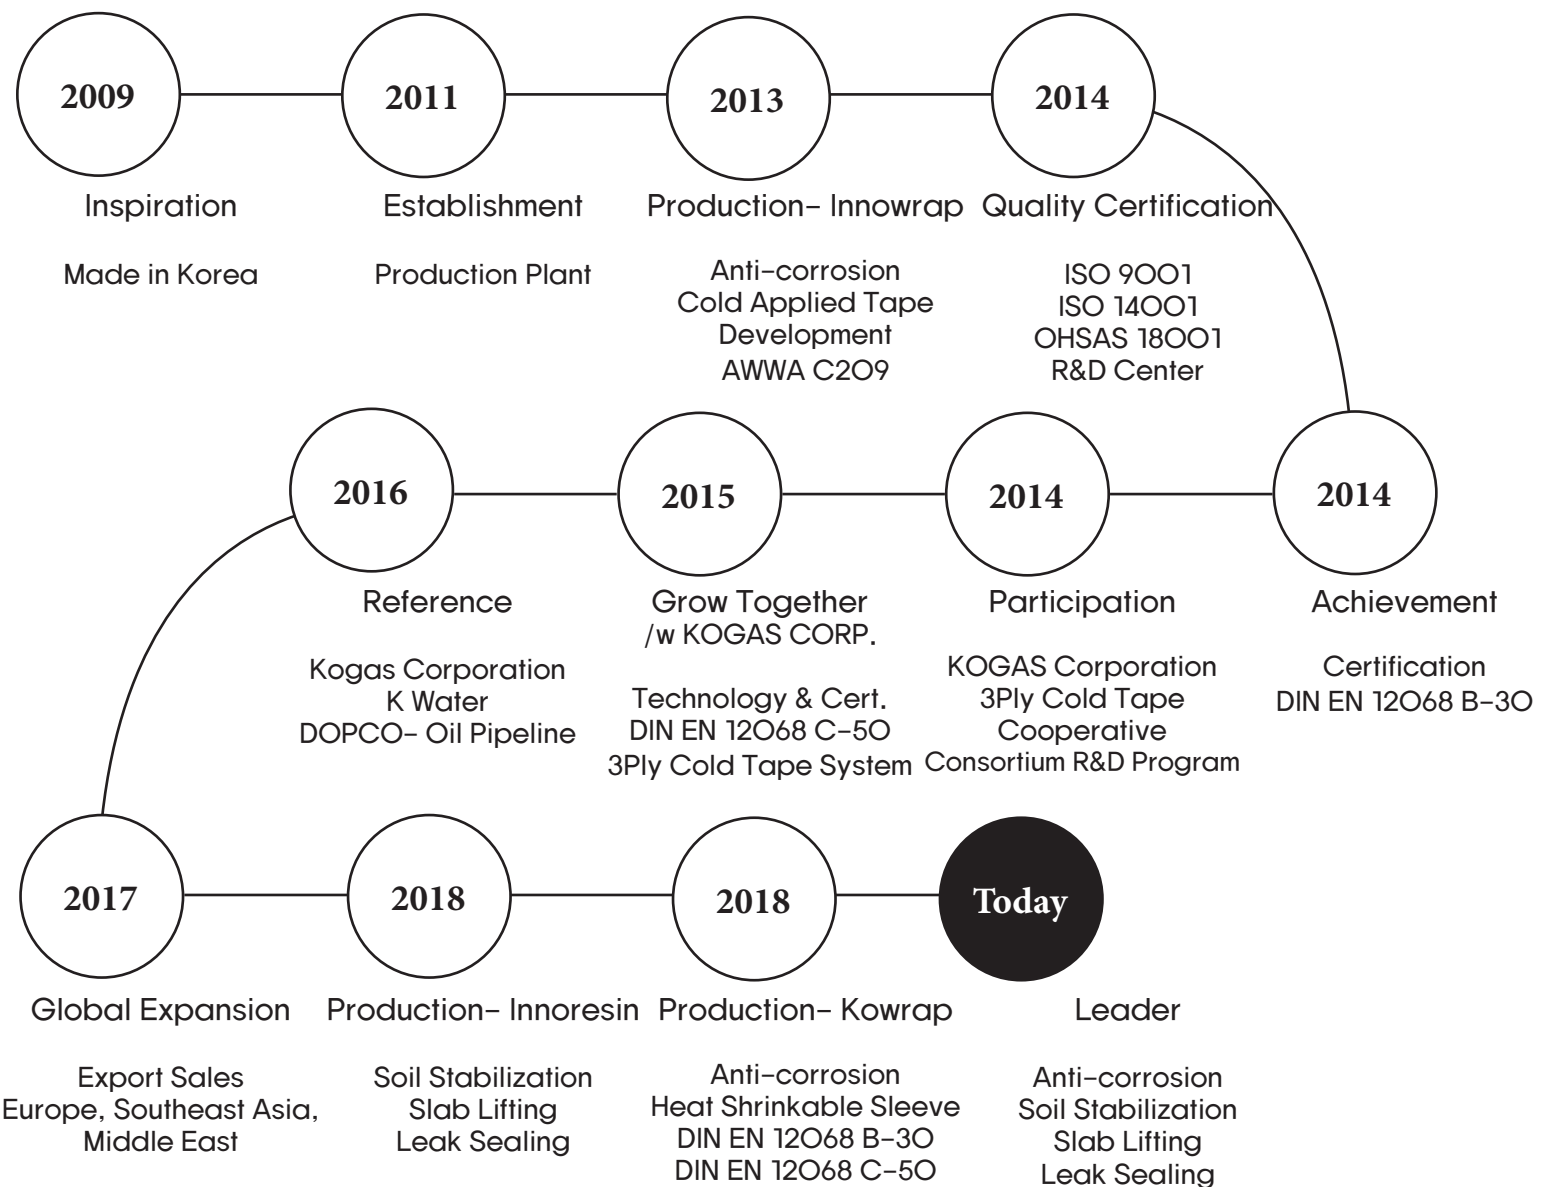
2009
Inspiration
Made in Korea

2011
Establishment
Production Plant

2013
Production- Innowrap
Anti-corrosion
Cold Applied Tape
Development
AWWA C209

2014
Quality Certification
ISO 9001
ISO 14001
OHSAS 18001
R&D Center

2014
Achievement
Certification
DIN EN 12068 B-30

2014
Participation
KOGAS Corporation
3Ply Cold Tape
Cooperative
Consortium R&D Program

2015
Grow Together
/w KOGAS CORP.

Technology & Cert.
DIN EN 12068 C-50
3Ply Cold Tape System

2016
Reference
Kogas Corporation
K Water
DOPCO- Oil Pipeline

2017
Global Expansion
Export Sales
Europe, Southeast Asia,
Middle East

2018
Production- Innoresin
Soil Stabilization
Slab Lifting
Leak Sealing

2018
Production- Kowrap
Anti-corrosion
Heat Shrinkable Sleeve
DIN EN 12068 B-30
DIN EN 12068 C-50

Today
Leader
Anti-corrosion
Soil Stabilization
Slab Lifting
Leak Sealing